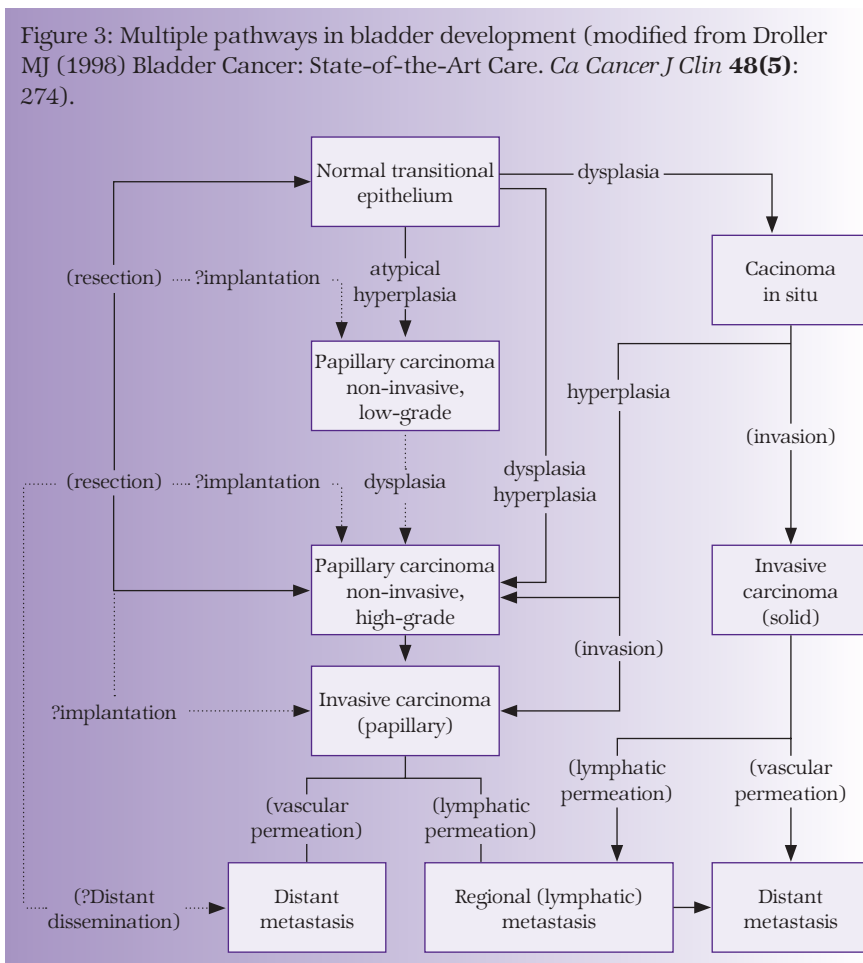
Figure 3: Multiple pathways in bladder development (modified from Droller MJ (1998) Bladder Cancer: State-of-the-Art Care. *Ca Cancer J Clin* **48(5)**: 274).

Normal transitional epithelium

dysplasia

Cacinoma in situ

(resection)

?implantation

atypical hyperplasia

Papillary carcinoma non-invasive, low-grade

hyperplasia

(invasion)

(resection)

?implantation

dysplasia

dysplasia hyperplasia

Papillary carcinoma non-invasive, high-grade

Invasive carcinoma (solid)

(invasion)

?implantation

Invasive carcinoma (papillary)

(lymphatic permeation)

(vascular permeation)

(vascular permeation)

(lymphatic permeation)

(?Distant dissemination)

Distant metastasis

Regional (lymphatic) metastasis

Distant metastasis